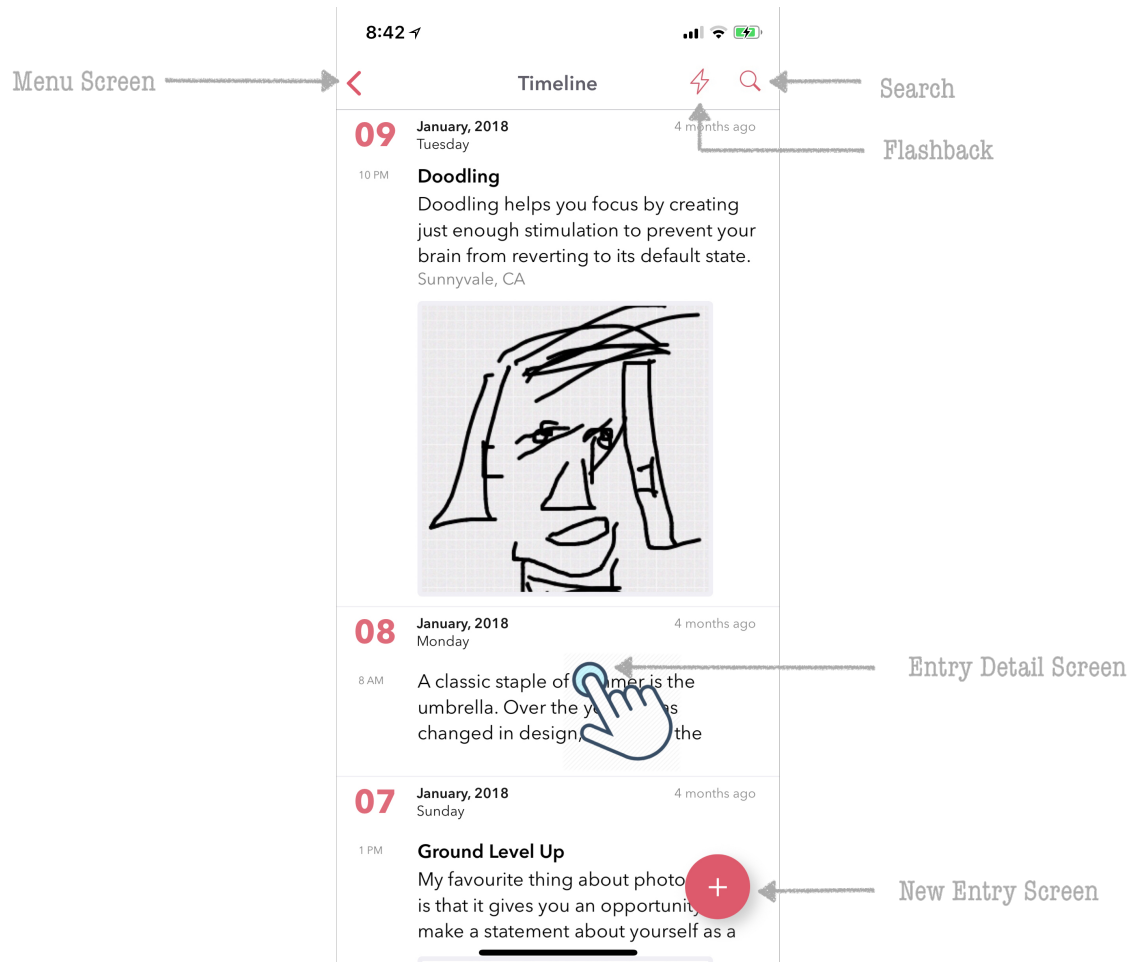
8:42

Menu Screen

Timeline

Search

Flashback

09 January, 2018 4 months ago
Tuesday

10 PM Doodling
Doodling helps you focus by creating just enough stimulation to prevent your brain from reverting to its default state.
Sunnyvale, CA

08 January, 2018 4 months ago
Monday

Entry Detail Screen

8 AM A classic staple of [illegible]mer is the umbrella. Over the y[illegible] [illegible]s changed in design, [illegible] the

07 January, 2018 4 months ago
Sunday

1 PM Ground Level Up
My favourite thing about photo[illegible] is that it gives you an opportunit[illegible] make a statement about yourself as a

+

New Entry Screen